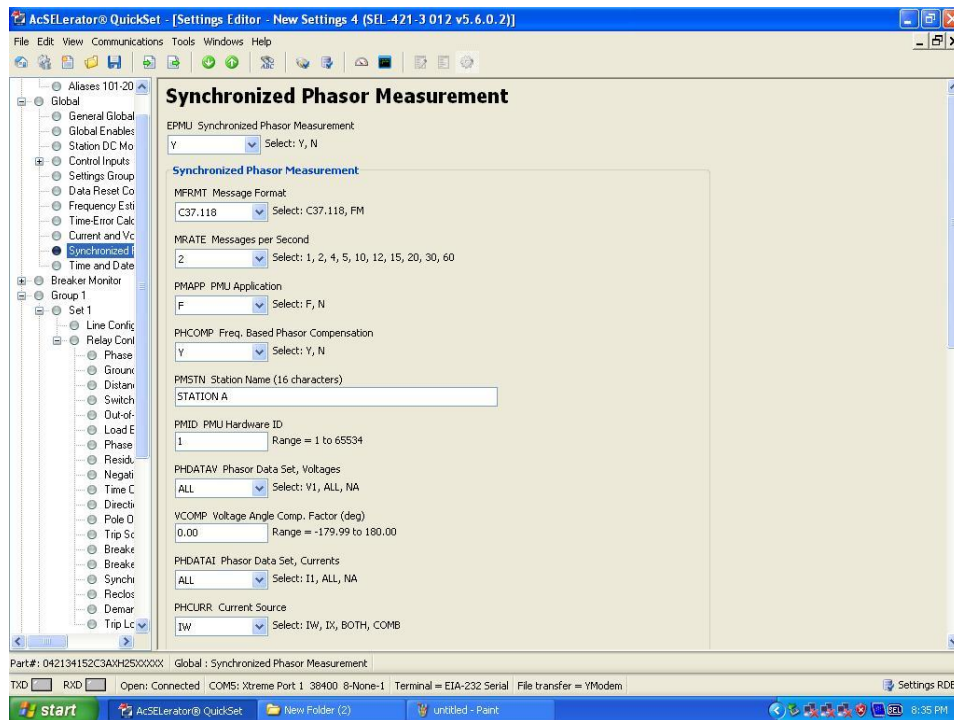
AcSELerator® QuickSet - [Settings Editor - New Settings 4 (SEL-421-3 012 v5.6.0.2)]

File Edit View Communications Tools Windows Help

Aliases 101-20
Global
General Global
Global Enables
Station DC Mo
Control Inputs
Settings Group
Data Reset Co
Frequency Esti
Time-Error Calc
Current and Vc
Synchronized F
Time and Date
Breaker Monitor
Group 1
Set 1
Line Config
Relay Cont
Phase
Grounc
Distan
Switch
Out-of-
Load E
Phase
Residu
Negati
Time C
Directi
Pole O
Trip Sc
Breake
Breake
Synchr
Reclos
Demar
Trip Lc

Synchronized Phasor Measurement

EPMU Synchronized Phasor Measurement
Y Select: Y, N

Synchronized Phasor Measurement

MFRMT Message Format
C37.118 Select: C37.118, FM

MRATE Messages per Second
2 Select: 1, 2, 4, 5, 10, 12, 15, 20, 30, 60

PMAPP PMU Application
F Select: F, N

PHCOMP Freq. Based Phasor Compensation
Y Select: Y, N

PMSTN Station Name (16 characters)
STATION A

PMID PMU Hardware ID
1 Range = 1 to 65534

PHDATAV Phasor Data Set, Voltages
ALL Select: V1, ALL, NA

VCOMP Voltage Angle Comp. Factor (deg)
0.00 Range = -179.99 to 180.00

PHDATAI Phasor Data Set, Currents
ALL Select: I1, ALL, NA

PHCURR Current Source
IW Select: IW, IX, BOTH, COMB

Part#: 042134152C3AXH25XXXXX Global : Synchronized Phasor Measurement

TXD RXD Open: Connected COM5: Xtreme Port 1 38400 8-None-1 Terminal = EIA-232 Serial File transfer = YModem Settings RDB

start AcSELerator® QuickSet New Folder (2) untitled - Paint 8:35 PM